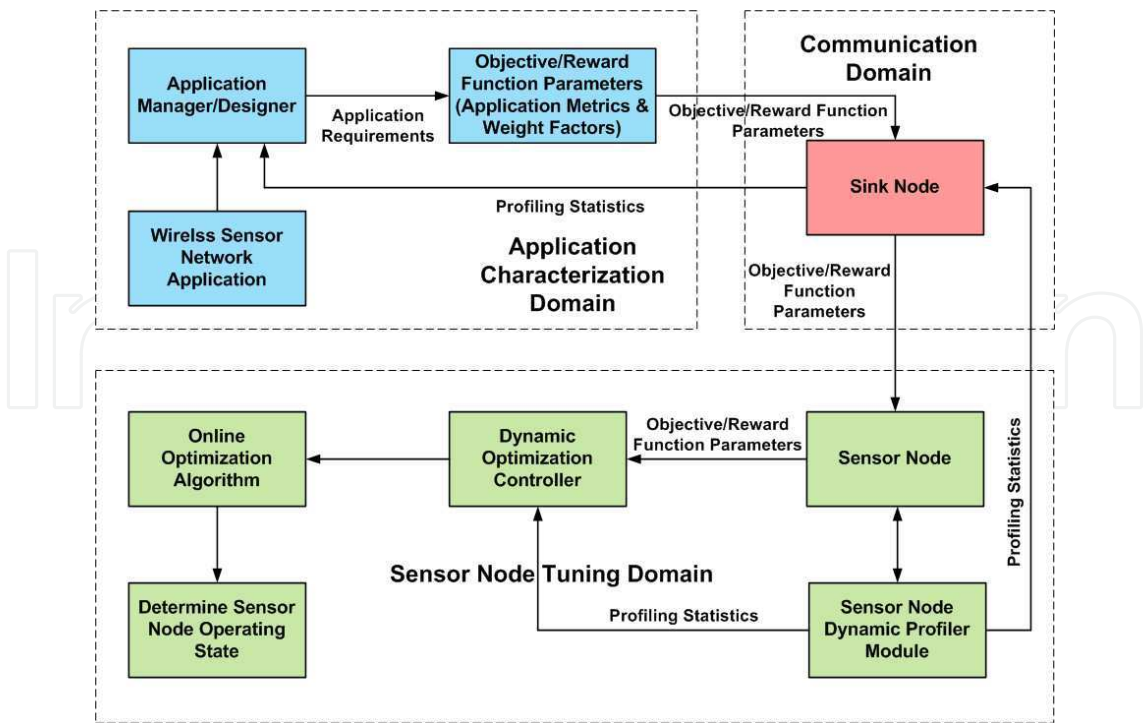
Application Manager/Designer

Application Requirements

Objective/Reward Function Parameters (Application Metrics & Weight Factors)

Communication Domain

Objective/Reward Function Parameters

Sink Node

Profiling Statistics

Wirelss Sensor Network Application

Application Characterization Domain

Objective/Reward Function Parameters

Online Optimization Algorithm

Dynamic Optimization Controller

Objective/Reward Function Parameters

Sensor Node

Profiling Statistics

Sensor Node Tuning Domain

Determine Sensor Node Operating State

Profiling Statistics

Sensor Node Dynamic Profiler Module